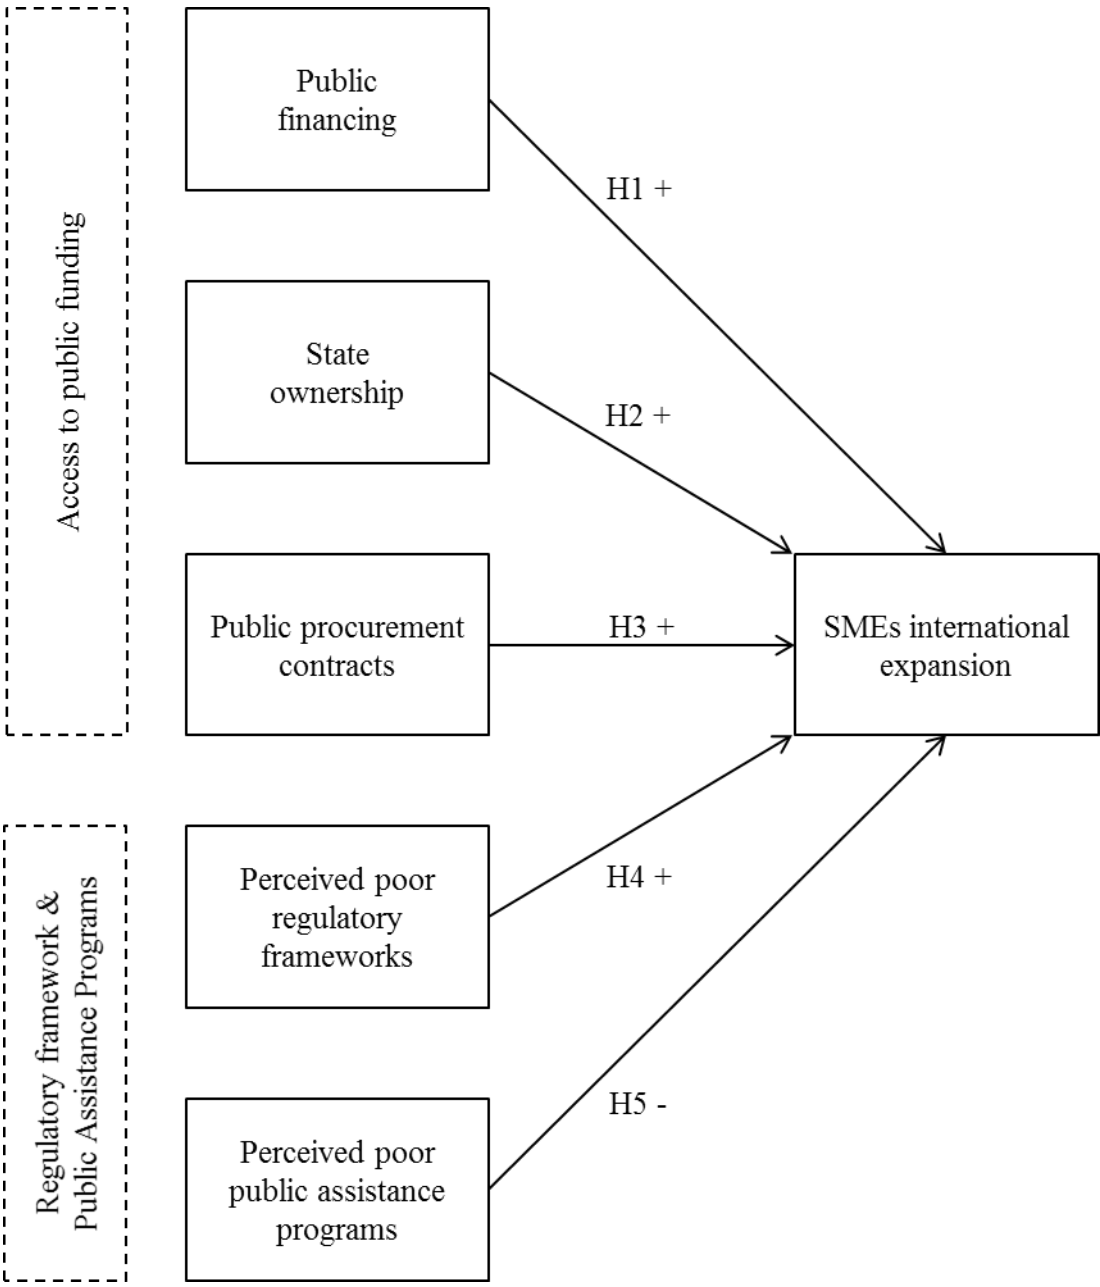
Access to public funding

Public financing

H1 +

State ownership

H2 +

Public procurement contracts

H3 +

SMEs international expansion

Regulatory framework & Public Assistance Programs

Perceived poor regulatory frameworks

H4 +

H5 -

Perceived poor public assistance programs